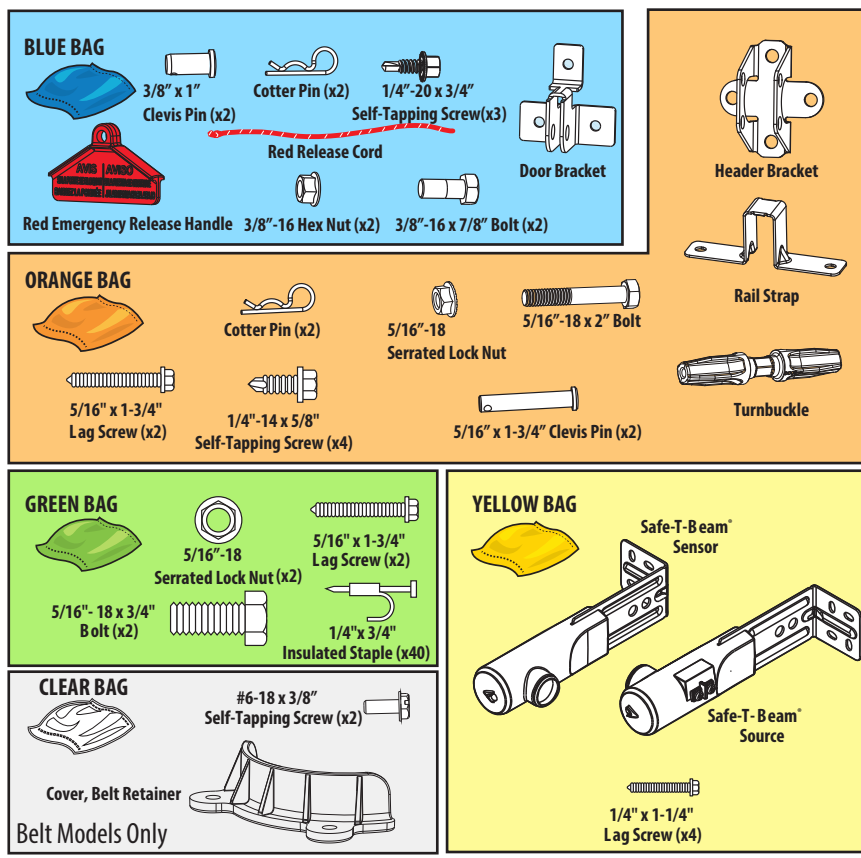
BLUE BAG

3/8" x 1"
Clevis Pin (x2)

Cotter Pin (x2)

1/4"-20 x 3/4"
Self-Tapping Screw(x3)

Red Release Cord

Door Bracket

AVIS | AVISO

Red Emergency Release Handle

3/8"-16 Hex Nut (x2)

3/8"-16 x 7/8" Bolt (x2)

Header Bracket

Rail Strap

ORANGE BAG

Cotter Pin (x2)

5/16"-18
Serrated Lock Nut

5/16"-18 x 2" Bolt

5/16" x 1-3/4"
Lag Screw (x2)

1/4"-14 x 5/8"
Self-Tapping Screw (x4)

5/16" x 1-3/4" Clevis Pin (x2)

Turnbuckle

GREEN BAG

5/16"-18
Serrated Lock Nut (x2)

5/16" x 1-3/4"
Lag Screw (x2)

5/16"- 18 x 3/4"
Bolt (x2)

1/4"x 3/4"
Insulated Staple (x40)

YELLOW BAG

Safe-T-Beam®
Sensor

Safe-T-Beam®
Source

1/4" x 1-1/4"
Lag Screw (x4)

CLEAR BAG

#6-18 x 3/8"
Self-Tapping Screw (x2)

Cover, Belt Retainer

Belt Models Only